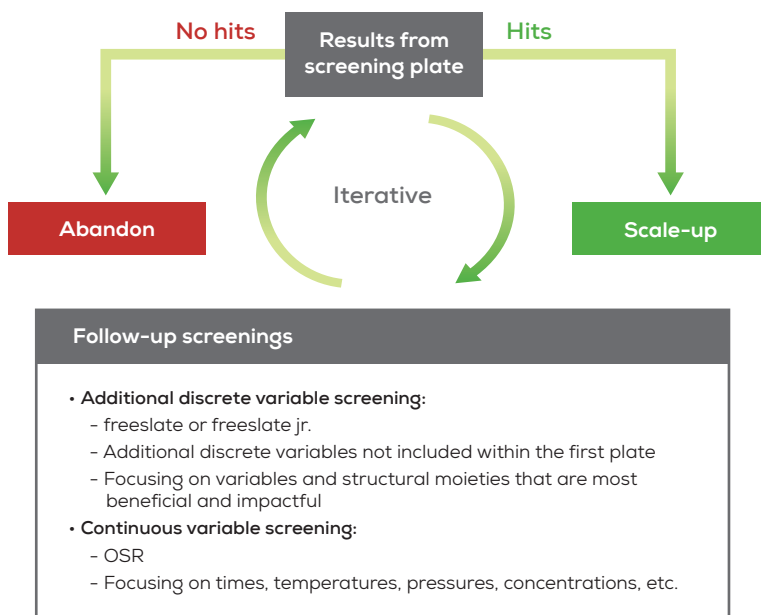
No hits

Results from screening plate

Hits

Abandon

Iterative

Scale-up

Follow-up screenings

• Additional discrete variable screening:
- freeslate or freeslate jr.
- Additional discrete variables not included within the first plate
- Focusing on variables and structural moieties that are most beneficial and impactful

• Continuous variable screening:
- OSR
- Focusing on times, temperatures, pressures, concentrations, etc.